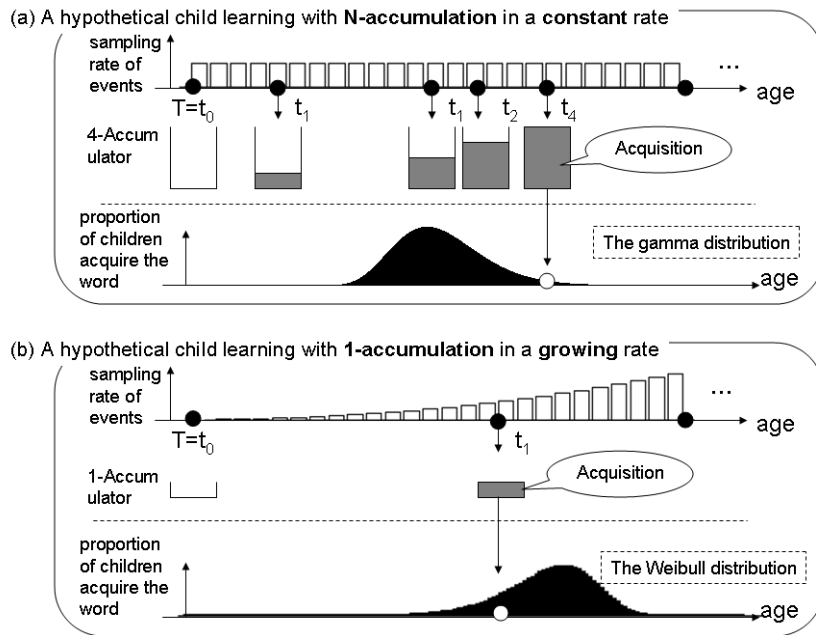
(a) A hypothetical child learning with **N-accumulation** in a **constant** rate

sampling rate of events

...

age

$T=t_0$

$t_1$

$t_1$

$t_2$

$t_4$

4-Accumulator

Acquisition

proportion of children acquire the word

The gamma distribution

age

(b) A hypothetical child learning with **1-accumulation** in a **growing** rate

sampling rate of events

...

age

$T=t_0$

$t_1$

1-Accumulator

Acquisition

proportion of children acquire the word

The Weibull distribution

age